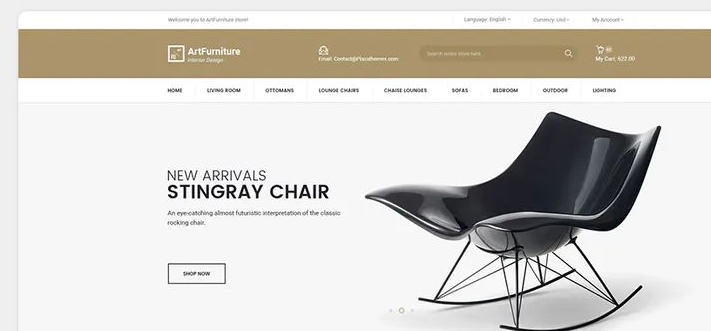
Welcome you to ArtFurniture store!

Language: English

Currency: Usd

My Account

ArtFurniture
Interior Design

Email: Contact@Plazathemes.com

Search entire store here

0
My Cart: $22.00

HOME
LIVING ROOM
OTTOMANS
LOUNGE CHAIRS
CHAISE LOUNGES
SOFAS
BEDROOM
OUTDOOR
LIGHTING

NEW ARRIVALS
STINGRAY CHAIR

An eye-catching almost futuristic interpretation of the classic rocking chair.

SHOP NOW